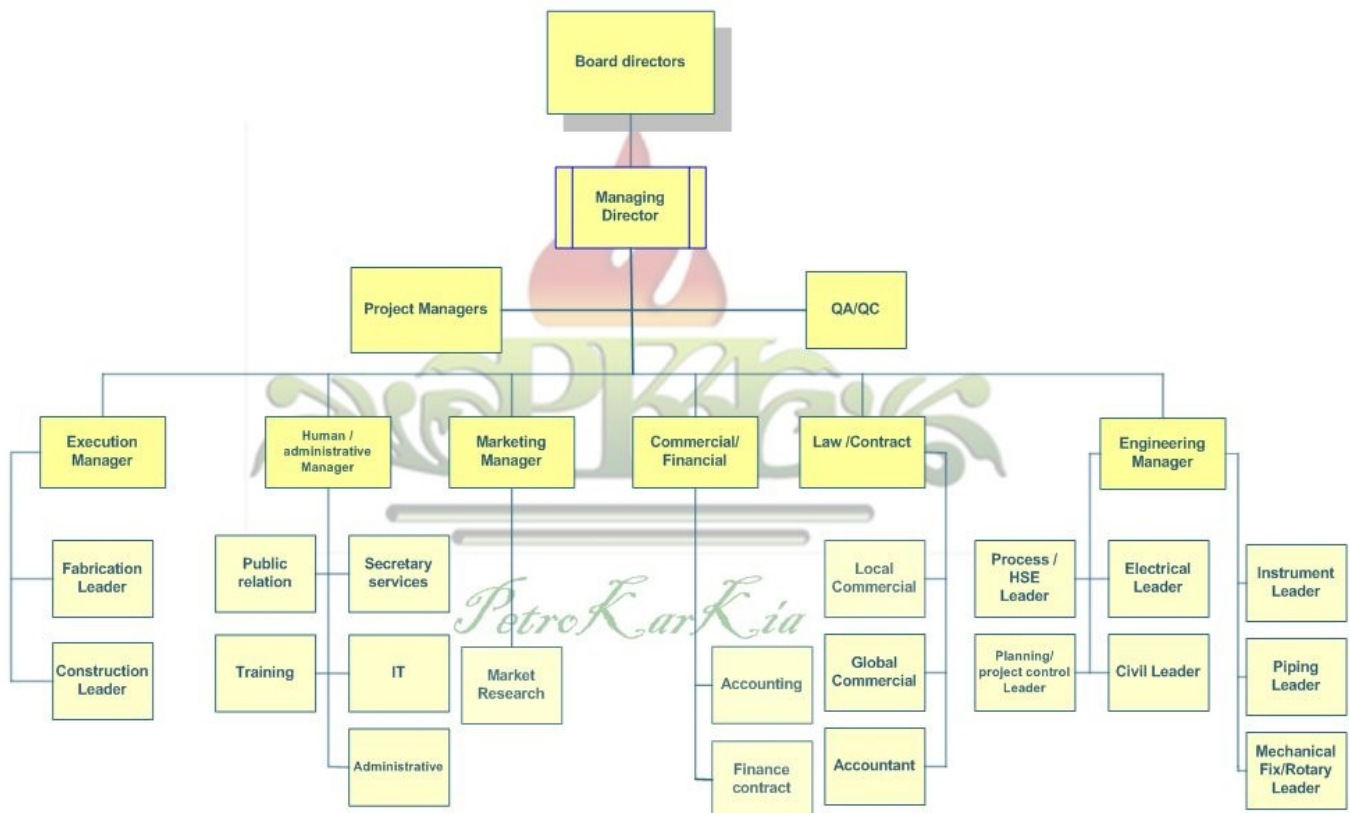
Board directors

Managing Director

Project Managers

QA/QC

Execution Manager

Human / administrative Manager

Marketing Manager

Commercial/ Financial

Law /Contract

Engineering Manager

Fabrication Leader

Construction Leader

Public relation

Secretary services

Training

IT

Administrative

Market Research

Accounting

Finance contract

Local Commercial

Global Commercial

Accountant

Process / HSE Leader

Planning/ project control Leader

Electrical Leader

Civil Leader

Instrument Leader

Piping Leader

Mechanical Fix/Rotary Leader

PKG

PetroKarKia